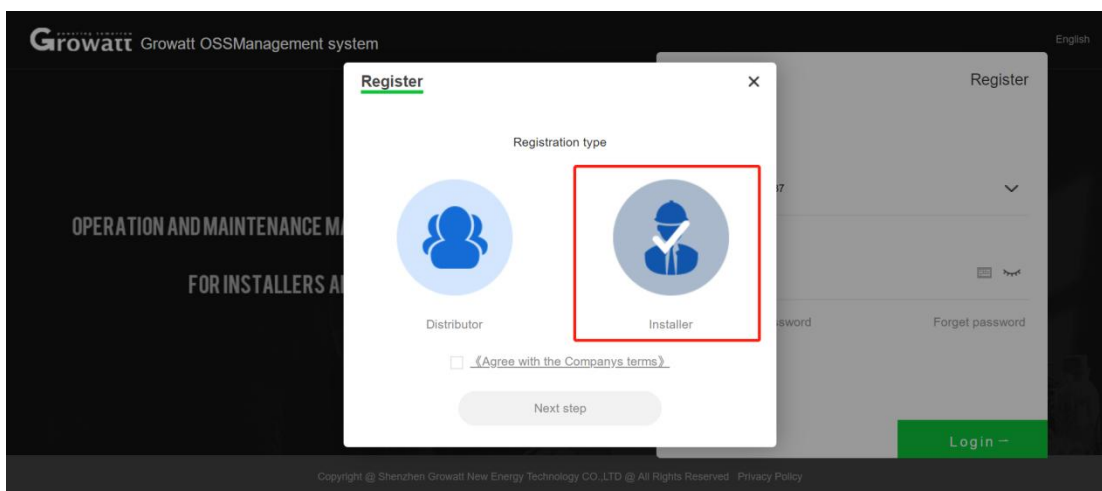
Growatt Growatt OSSManagement system

English

Register

Register

×

Registration type

OPERATION AND MAINTENANCE M

FOR INSTALLERS A

Distributor

Installer

ssword

Forget password

《Agree with the Companys terms》

Next step

Login

Copyright @ Shenzhen Growatt New Energy Technology CO.,LTD @ All Rights Reserved Privacy Policy